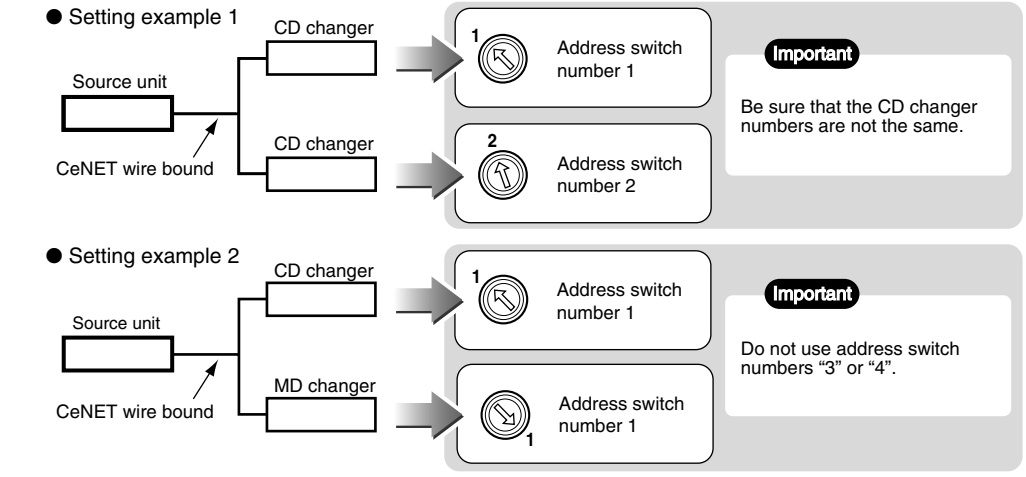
● Setting example 1

CD changer

Source unit

CeNET wire bound

CD changer

1

Address switch number 1

2

Address switch number 2

Important

Be sure that the CD changer numbers are not the same.

● Setting example 2

CD changer

Source unit

CeNET wire bound

MD changer

1

Address switch number 1

Address switch number 1

1

Important

Do not use address switch numbers “3” or “4”.